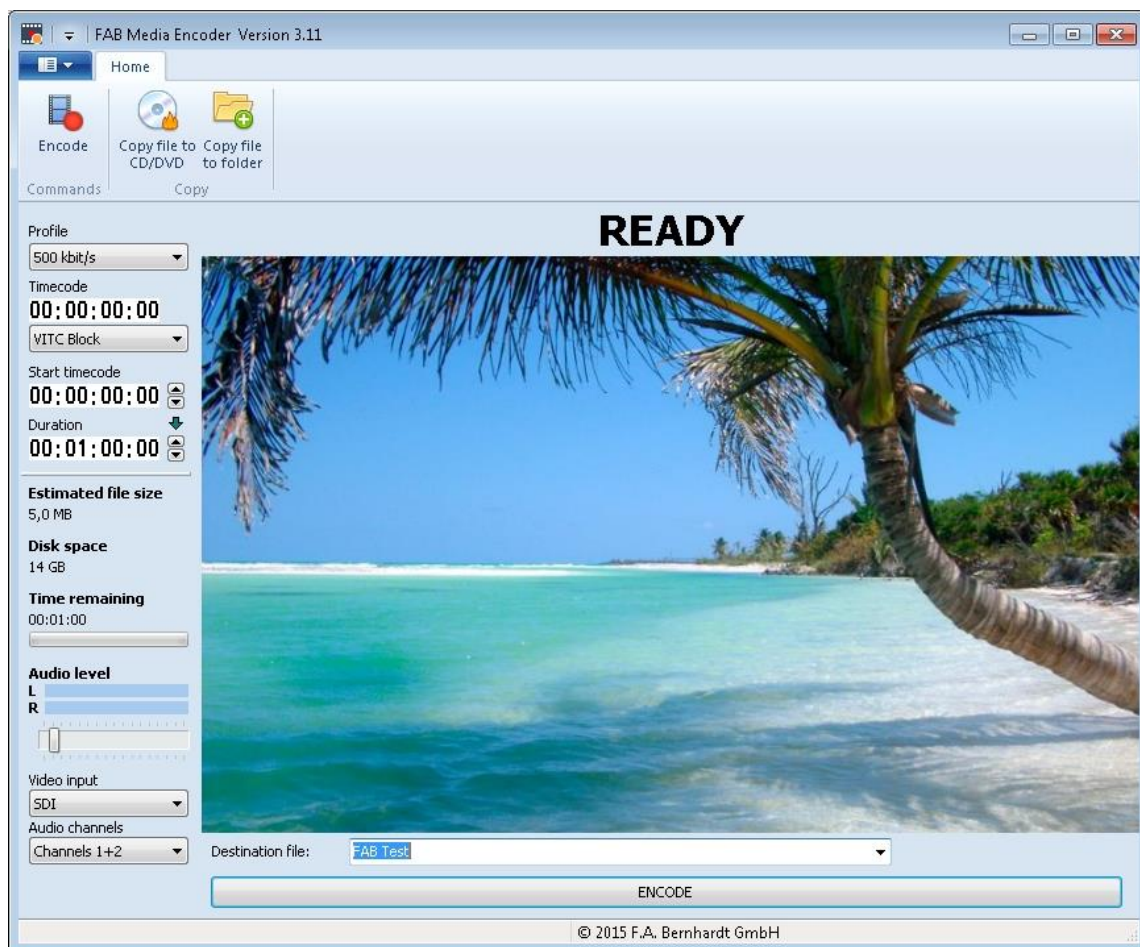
FAB Media Encoder Version 3.11

Home

Encode

Copy file to CD/DVD

Copy file to folder

Commands

Copy

Profile

500 kbit/s

Timecode

00:00:00:00

VITC Block

Start timecode

00:00:00:00

Duration

00:01:00:00

Estimated file size

5,0 MB

Disk space

14 GB

Time remaining

00:01:00

Audio level

L

R

Video input

SDI

Audio channels

Channels 1+2

READY

Destination file: FAB Test

ENCODE

© 2015 F.A. Bernhardt GmbH